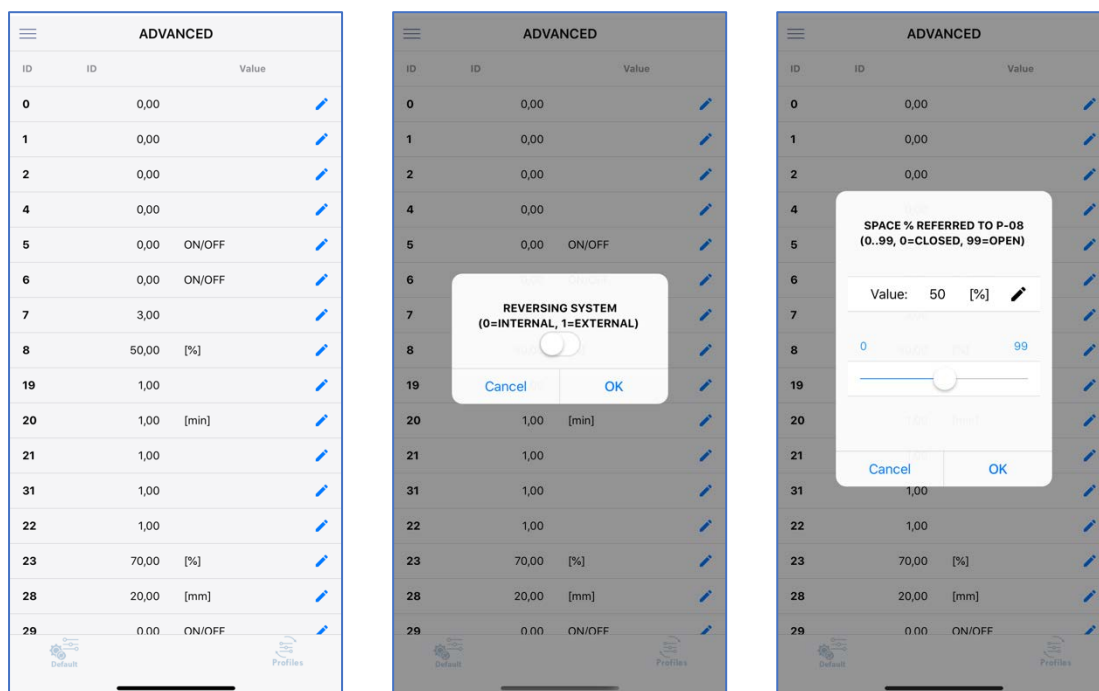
ADVANCED

| ID | ID | Value |
|---|---|---|
| 0 | 0,00 | |
| 1 | 0,00 | |
| 2 | 0,00 | |
| 4 | 0,00 | |
| 5 | 0,00 | ON/OFF |
| 6 | 0,00 | ON/OFF |
| 7 | 3,00 | |
| 8 | 50,00 | [%] |
| 19 | 1,00 | |
| 20 | 1,00 | [min] |
| 21 | 1,00 | |
| 31 | 1,00 | |
| 22 | 1,00 | |
| 23 | 70,00 | [%] |
| 28 | 20,00 | [mm] |
| 29 | 0,00 | ON/OFF |

Default

Profiles

ADVANCED

| ID | ID | Value |
|---|---|---|
| 0 | 0,00 | |
| 1 | 0,00 | |
| 2 | 0,00 | |
| 4 | 0,00 | |
| 5 | 0,00 | ON/OFF |
| 6 | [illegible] | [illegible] |
| 7 | | |
| 8 | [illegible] | |
| 19 | | |
| 20 | 1,00 | [min] |
| 21 | 1,00 | |
| 31 | 1,00 | |
| 22 | 1,00 | |
| 23 | 70,00 | [%] |
| 28 | 20,00 | [mm] |
| 29 | 0,00 | ON/OFF |

REVERSING SYSTEM
(0=INTERNAL, 1=EXTERNAL)

Cancel

OK

Default

Profiles

ADVANCED

| ID | ID | Value |
|---|---|---|
| 0 | 0,00 | |
| 1 | 0,00 | |
| 2 | 0,00 | |
| 4 | | |
| 5 | | |
| 6 | | |
| 7 | | |
| 8 | | |
| 19 | | |
| 20 | | |
| 21 | | |
| 31 | 1,00 | |
| 22 | 1,00 | |
| 23 | 70,00 | [%] |
| 28 | 20,00 | [mm] |
| 29 | 0,00 | ON/OFF |

SPACE % REFERRED TO P-08
(0..99, 0=CLOSED, 99=OPEN)

Value: 50 [%]

0

99

Cancel

OK

Default

Profiles